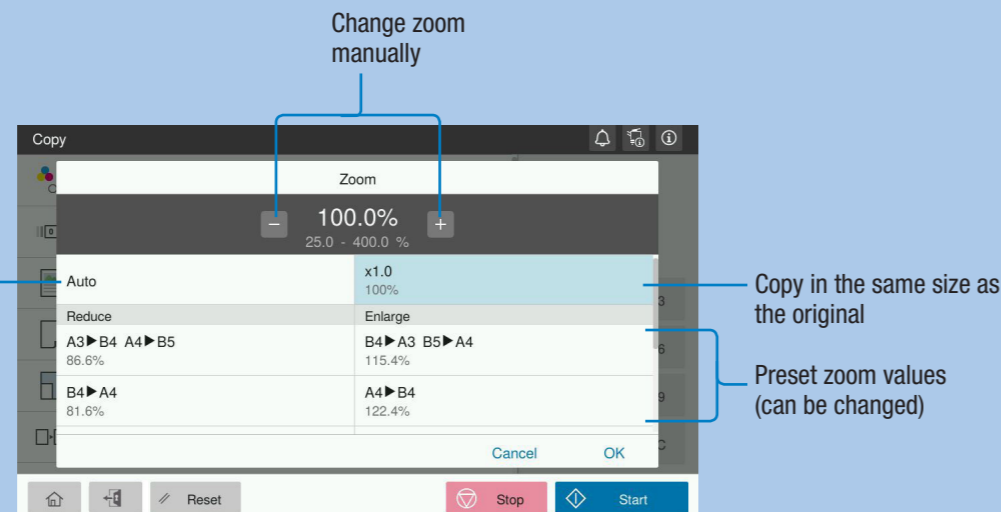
Change zoom manually

Copy

Zoom

−

100.0%

25.0 - 400.0 %

+

Auto

x1.0

100%

Copy in the same size as the original

Reduce

Enlarge

A3▶B4 A4▶B5

86.6%

B4▶A3 B5▶A4

115.4%

Preset zoom values (can be changed)

B4▶A4

81.6%

A4▶B4

122.4%

Cancel

OK

Reset

Stop

Start